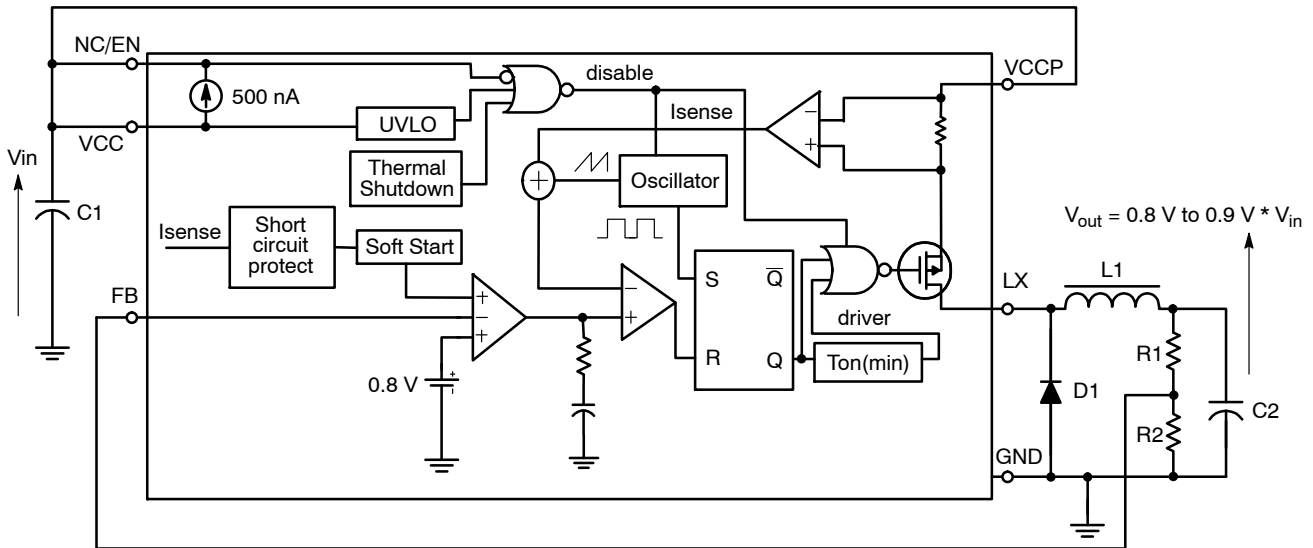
NC/EN
500 nA
disable
VCCP
VCC
UVLO
Isense
Vin
Thermal Shutdown
Oscillator
C1
$V_{out}$ = 0.8 V to 0.9 V * $V_{in}$
Isense
Short circuit protect
Soft Start
S
$\overline{Q}$
LX
L1
FB
driver
R
Q
Ton(min)
R1
0.8 V
D1
C2
R2
GND